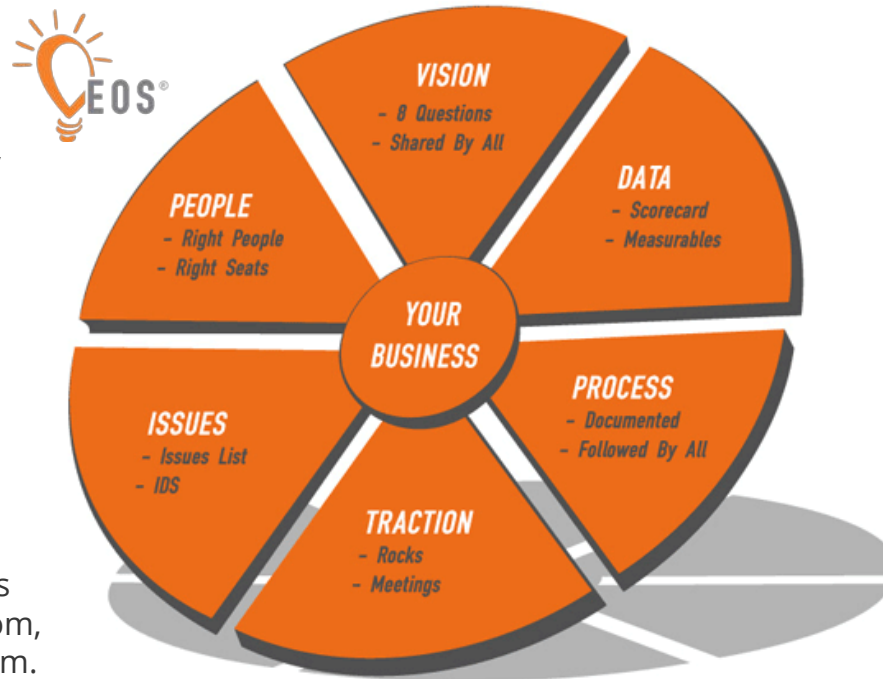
EOS®

VISION
- 8 Questions
- Shared By All

DATA
- Scorecard
- Measurables

PEOPLE
- Right People
- Right Seats

YOUR BUSINESS

PROCESS
- Documented
- Followed By All

ISSUES
- Issues List
- IDS

TRACTION
- Rocks
- Meetings

s
om,
m.